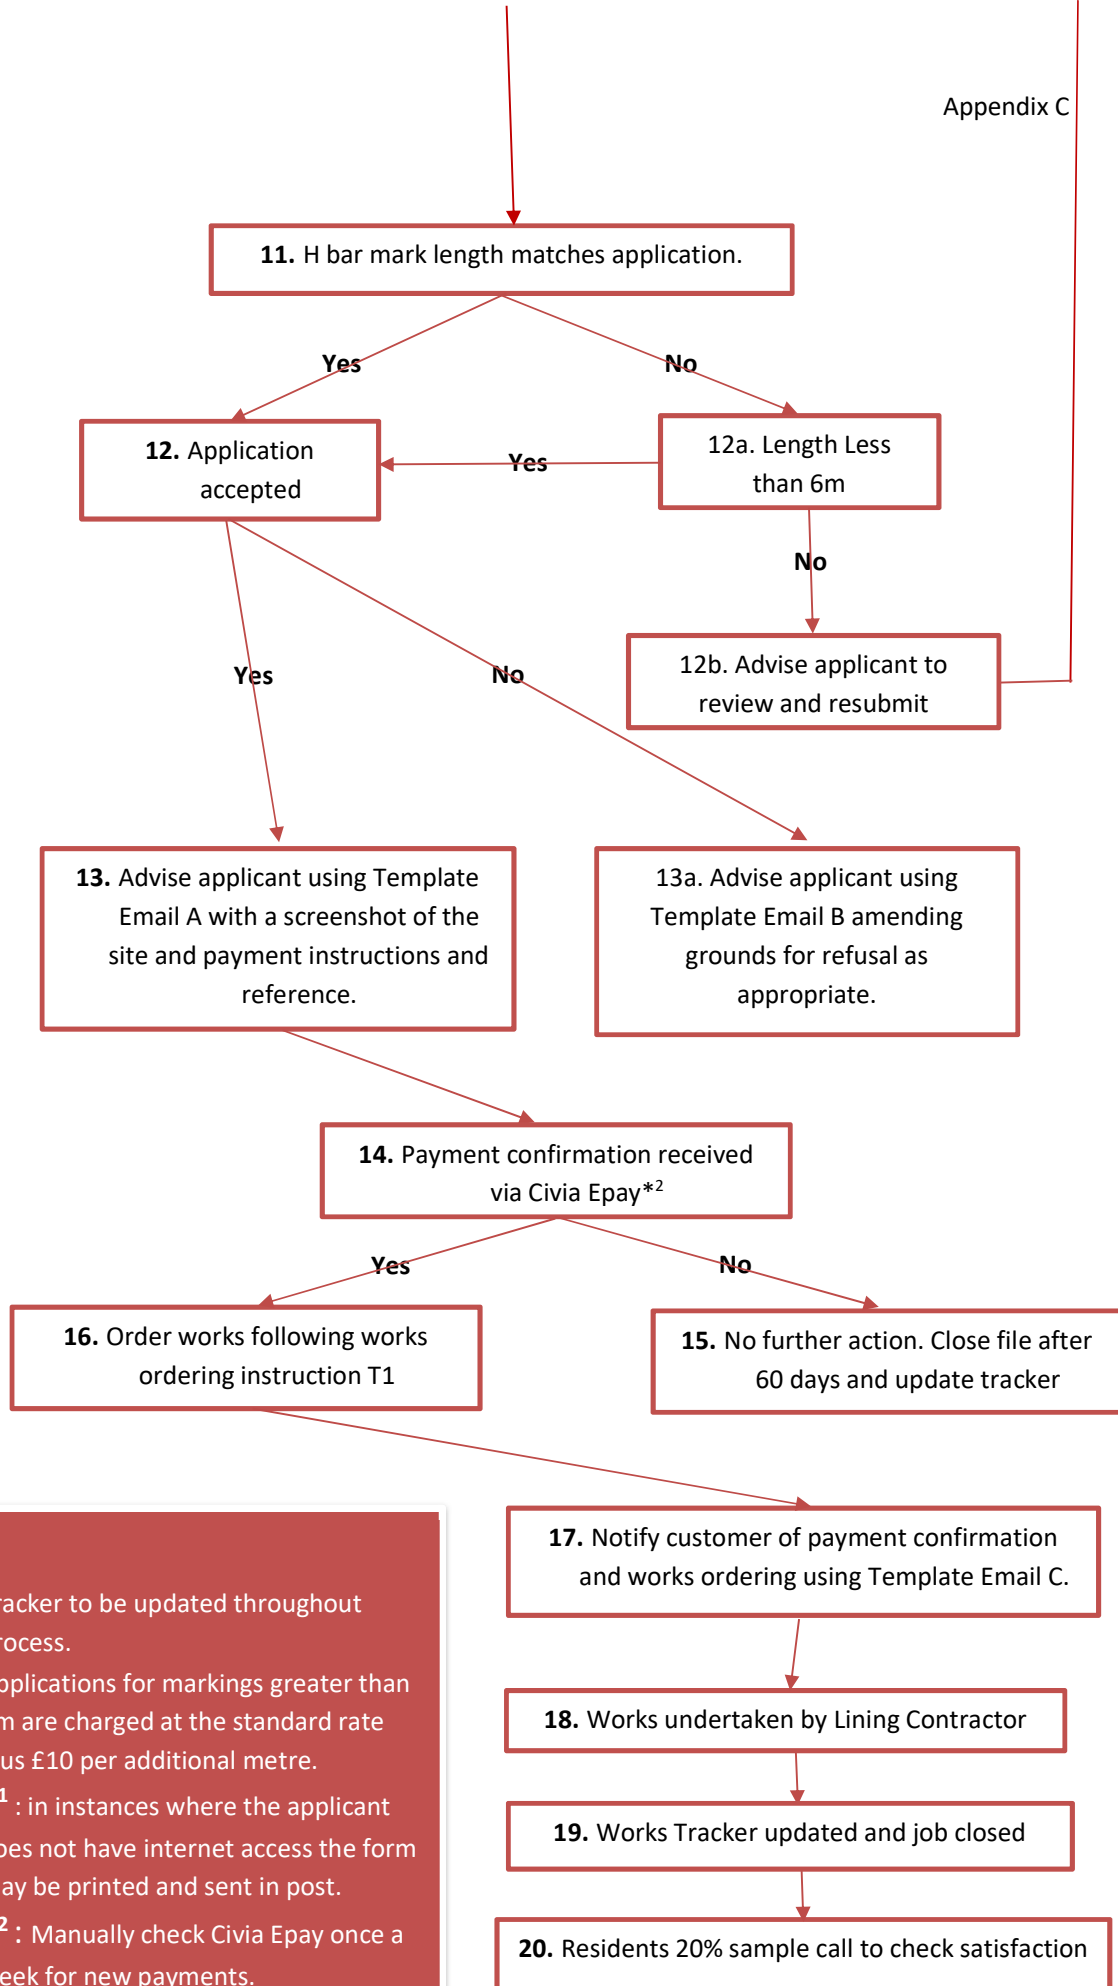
Appendix C

**11.** H bar mark length matches application.

Yes

No

**12.** Application accepted

Yes

12a. Length Less than 6m

No

12b. Advise applicant to review and resubmit

Yes

No

**13.** Advise applicant using Template Email A with a screenshot of the site and payment instructions and reference.

13a. Advise applicant using Template Email B amending grounds for refusal as appropriate.

**14.** Payment confirmation received via Civia Epay*$^2$

Yes

No

**16.** Order works following works ordering instruction T1

**15.** No further action. Close file after 60 days and update tracker

racker to be updated throughout rocess.
pplications for markings greater than m are charged at the standard rate us £10 per additional metre.
$^1$ : in instances where the applicant oes not have internet access the form ay be printed and sent in post.
$^2$ : Manually check Civia Epay once a eek for new payments.

**17.** Notify customer of payment confirmation and works ordering using Template Email C.

**18.** Works undertaken by Lining Contractor

**19.** Works Tracker updated and job closed

**20.** Residents 20% sample call to check satisfaction